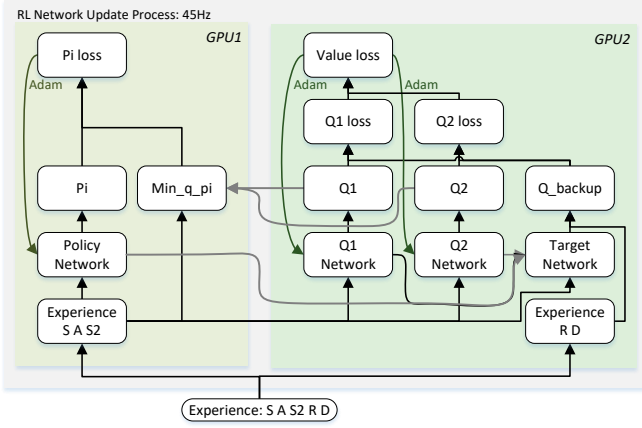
RL Network Update Process: 45Hz

GPU1

Pi loss

Adam

Pi

Min_q_pi

Policy Network

Experience S A S2

GPU2

Value loss

Adam

Adam

Q1 loss

Q2 loss

Q1

Q2

Q_backup

Q1 Network

Q2 Network

Target Network

Experience R D

Experience: S A S2 R D